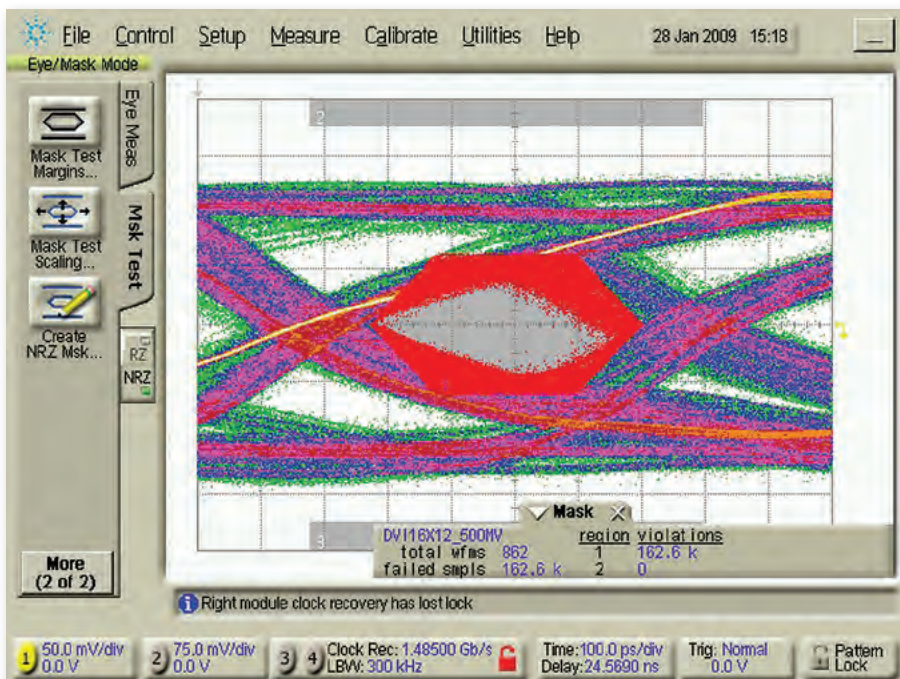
File Control Setup Measure Calibrate Utilities Help 28 Jan 2009 15:18

Eye/Mask Mode

Mask Test Margins...

Mask Test Scaling...

Create NRZ Msk...

Eye Meas

Msk Test

RZ

NRZ

More (2 of 2)

2

3

Mask

DVI16X12_500MV

| | | region | violations |
|---|---|---|---|
| total wfms | 862 | 1 | 162.6 k |
| failed smpls | 162.6 k | 2 | 0 |

Right module clock recovery has lost lock

1 50.0 mV/div 0.0 V

2 75.0 mV/div 0.0 V

3 4 Clock Rec: 1.48500 Gb/s LBW: 300 kHz

Time: 100.0 ps/div Delay: 24.5690 ns

Trig: Normal 0.0 V

Pattern Lock